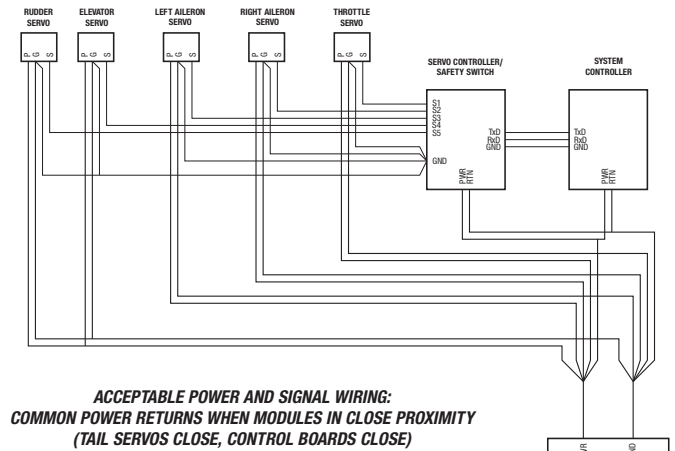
RUDDER SERVO

ELEVATOR SERVO

LEFT AILERON SERVO

RIGHT AILERON SERVO

THROTTLE SERVO

P G S

P G S

P G S

P G S

P G S

SERVO CONTROLLER/ SAFETY SWITCH

S1
S2
S3
S4
S5

TxD
RxD
GND

GND

PWR
RTN

SYSTEM CONTROLLER

TxD
RxD
GND

PWR
RTN

ACCEPTABLE POWER AND SIGNAL WIRING:
COMMON POWER RETURNS WHEN MODULES IN CLOSE PROXIMITY
(TAIL SERVOS CLOSE, CONTROL BOARDS CLOSE)

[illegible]R

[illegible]